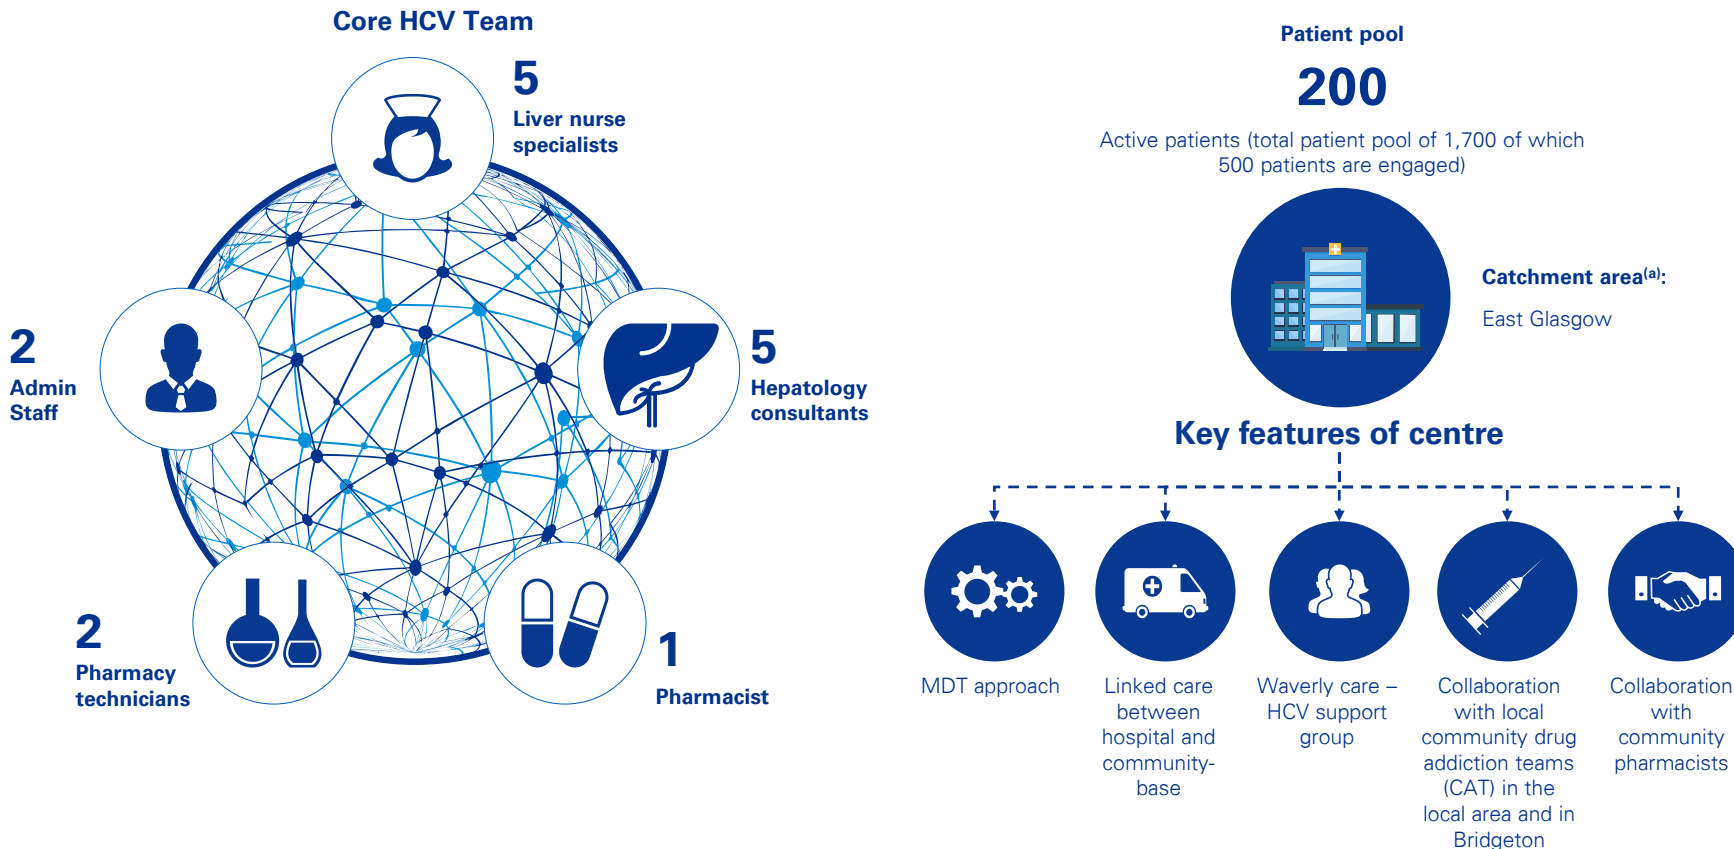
Core HCV Team

5
Liver nurse specialists

2
Admin Staff

5
Hepatology consultants

2
Pharmacy technicians

1
Pharmacist

Patient pool

200

Active patients (total patient pool of 1,700 of which 500 patients are engaged)

Catchment area$^{(a)}$:

East Glasgow

Key features of centre

MDT approach

Linked care between hospital and community-base

Waverly care – HCV support group

Collaboration with local community drug addiction teams (CAT) in the local area and in Bridgeton

Collaboration with community pharmacists